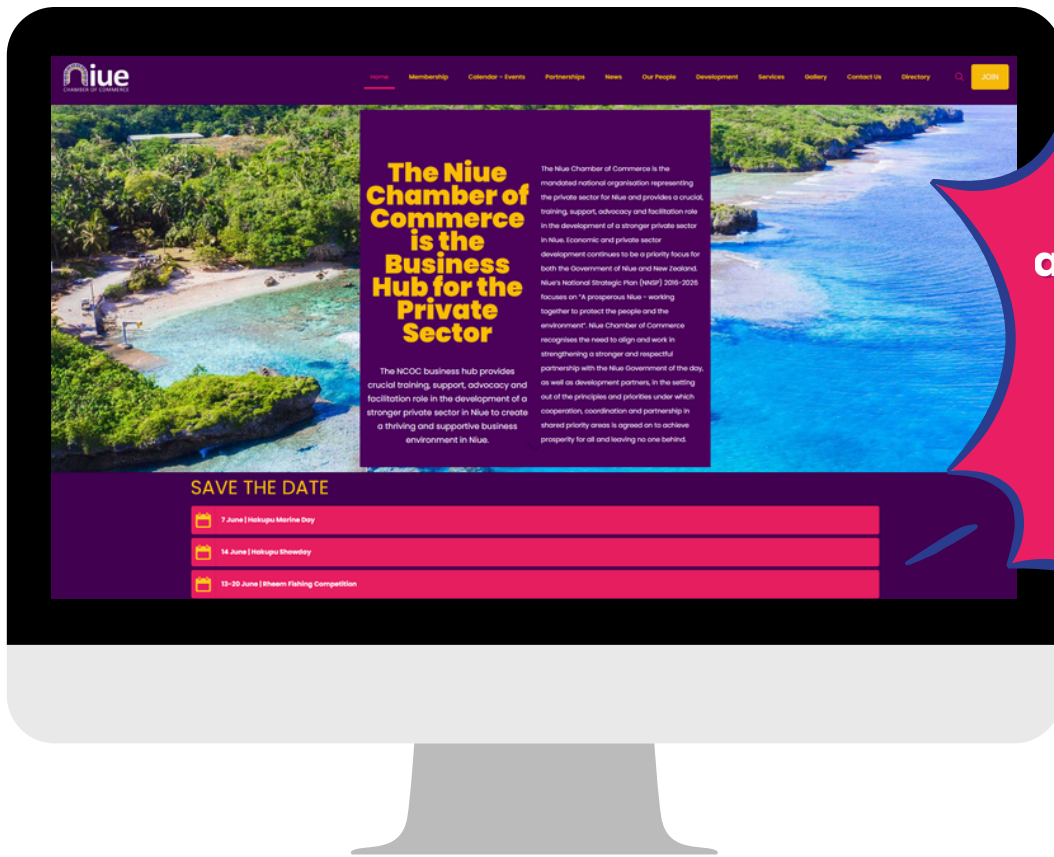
Niue
CHAMBER OF COMMERCE

Home Membership Calendar - Events Partnerships News Our People Development Services Gallery Contact Us Directory JOIN

The Niue Chamber of Commerce is the Business Hub for the Private Sector

The NCOC business hub provides crucial training, support, advocacy and facilitation role in the development of a stronger private sector in Niue to create a thriving and supportive business environment in Niue.

The Niue Chamber of Commerce is the mandated national organisation representing the private sector for Niue and provides a crucial, training, support, advocacy and facilitation role in the development of a stronger private sector in Niue. Economic and private sector development continues to be a priority focus for both the Government of Niue and New Zealand. Niue's National Strategic Plan (NNSP) 2016-2026 focuses on "A prosperous Niue - working together to protect the people and the environment". Niue Chamber of Commerce recognises the need to align and work in strengthening a stronger and respectful partnership with the Niue Government of the day, as well as development partners, in the setting out of the principles and priorities under which cooperation, coordination and partnership in shared priority areas is agreed on to achieve prosperity for all and leaving no one behind.

SAVE THE DATE

7 June | Hakupu Marine Day

14 June | Hakupu Showday

13-20 June | Rheem Fishing Competition

a